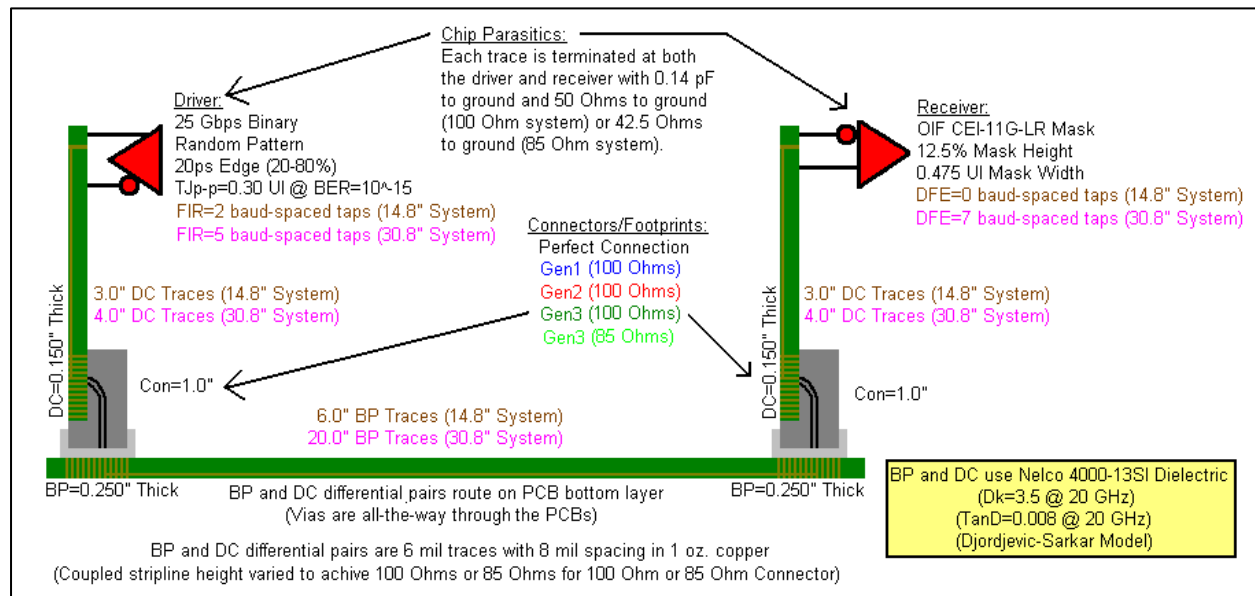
Chip Parasitics:
Each trace is terminated at both the driver and receiver with 0.14 pF to ground and 50 Ohms to ground (100 Ohm system) or 42.5 Ohms to ground (85 Ohm system).

Driver:
25 Gbps Binary Random Pattern
20ps Edge (20-80%)
TJp-p=0.30 UI @ BER=10^-15
FIR=2 baud-spaced taps (14.8" System)
FIR=5 baud-spaced taps (30.8" System)

Receiver:
OIF CEI-11G-LR Mask
12.5% Mask Height
0.475 UI Mask Width
DFE=0 baud-spaced taps (14.8" System)
DFE=7 baud-spaced taps (30.8" System)

Connectors/Footprints:
Perfect Connection
Gen1 (100 Ohms)
Gen2 (100 Ohms)
Gen3 (100 Ohms)
Gen3 (85 Ohms)

3.0" DC Traces (14.8" System)
4.0" DC Traces (30.8" System)

3.0" DC Traces (14.8" System)
4.0" DC Traces (30.8" System)

DC=0.150" Thick

DC=0.150" Thick

Con=1.0"

Con=1.0"

6.0" BP Traces (14.8" System)
20.0" BP Traces (30.8" System)

BP=0.250" Thick

BP=0.250" Thick

BP and DC differential pairs route on PCB bottom layer
(Vias are all-the-way through the PCBs)

BP and DC differential pairs are 6 mil traces with 8 mil spacing in 1 oz. copper
(Coupled stripline height varied to achive 100 Ohms or 85 Ohms for 100 Ohm or 85 Ohm Connector)

BP and DC use Nelco 4000-13SI Dielectric
(Dk=3.5 @ 20 GHz)
(TanD=0.008 @ 20 GHz)
(Djordjevic-Sarkar Model)